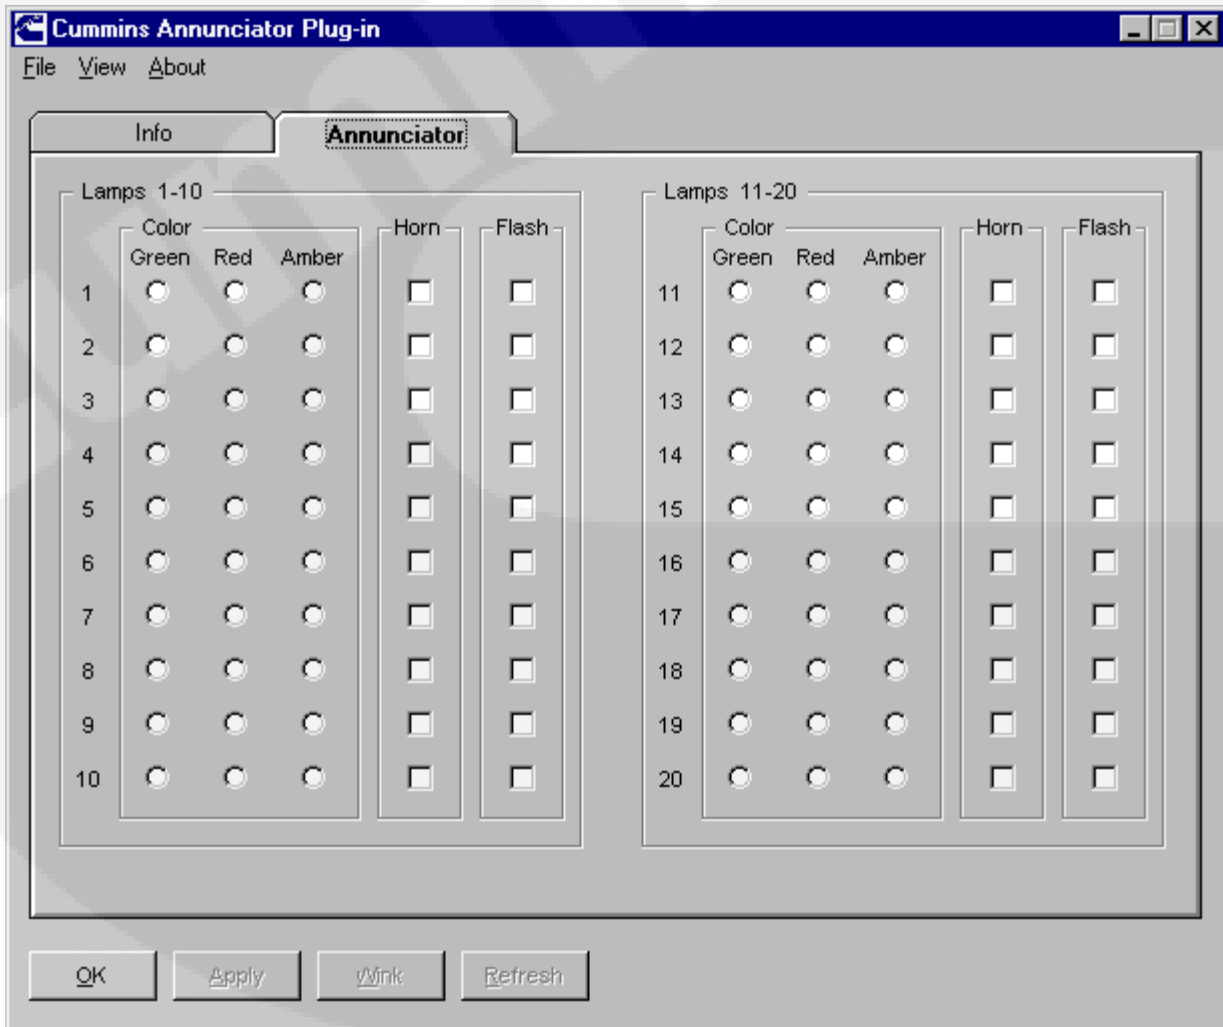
Cummins Annunciator Plug-in

File View About

Info | Annunciator

Lamps 1-10

| | Color: Green | Color: Red | Color: Amber | Horn | Flash |
|---|---|---|---|---|---|
| 1 | | | | | |
| 2 | | | | | |
| 3 | | | | | |
| 4 | | | | | |
| 5 | | | | | |
| 6 | | | | | |
| 7 | | | | | |
| 8 | | | | | |
| 9 | | | | | |
| 10 | | | | | |

Lamps 11-20

| | Color: Green | Color: Red | Color: Amber | Horn | Flash |
|---|---|---|---|---|---|
| 11 | | | | | |
| 12 | | | | | |
| 13 | | | | | |
| 14 | | | | | |
| 15 | | | | | |
| 16 | | | | | |
| 17 | | | | | |
| 18 | | | | | |
| 19 | | | | | |
| 20 | | | | | |

OK Apply Wink Refresh